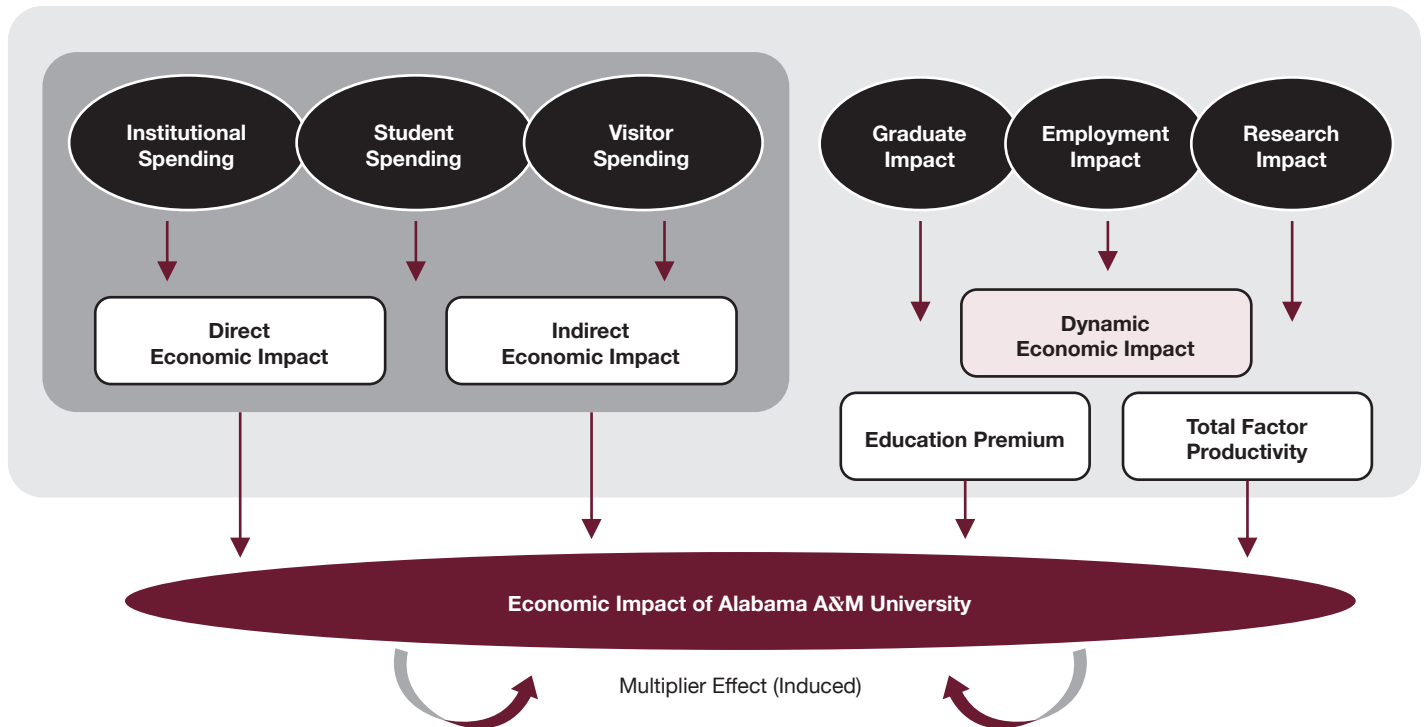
Institutional Spending

Student Spending

Visitor Spending

Direct Economic Impact

Indirect Economic Impact

Graduate Impact

Employment Impact

Research Impact

Dynamic Economic Impact

Education Premium

Total Factor Productivity

Economic Impact of Alabama A&M University

Multiplier Effect (Induced)